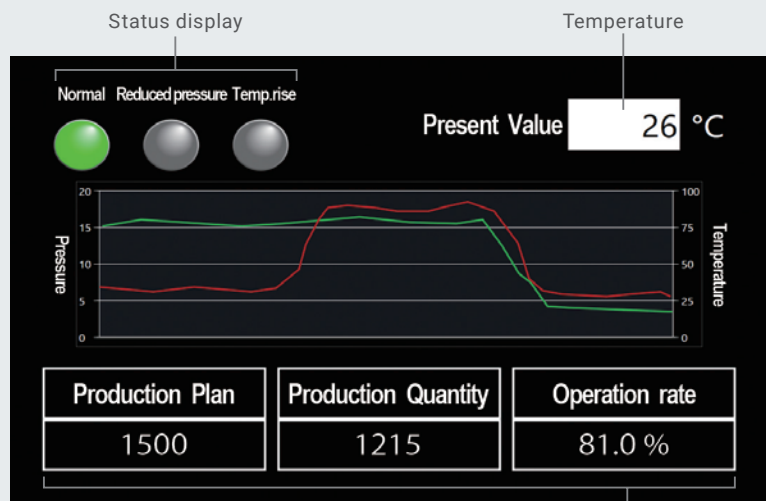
Status display

Temperature

Normal Reduced pressure Temp.rise

Present Value 26 °C

20
15
10
5
0

Pressure

100
75
50
25
0

Temperature

| Production Plan | Production Quantity | Operation rate |
|---|---|---|
| 1500 | 1215 | 81.0 % |